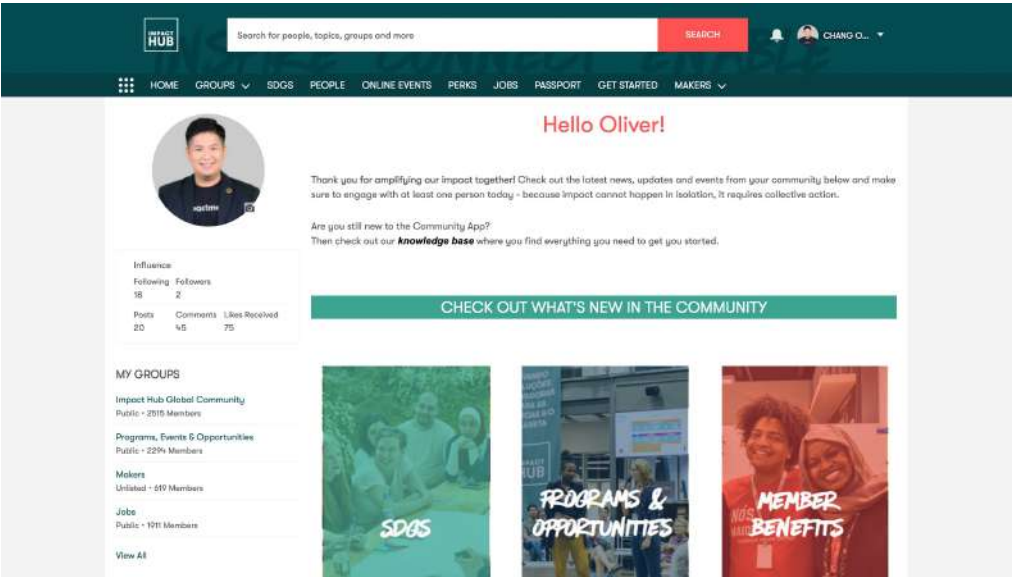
IMPACT HUB

Search for people, topics, groups and more

SEARCH

CHANG O...

HOME GROUPS SDGS PEOPLE ONLINE EVENTS PERKS JOBS PASSPORT GET STARTED MAKERS

Hello Oliver!

Thank you for amplifying our impact together! Check out the latest news, updates and events from your community below and make sure to engage with at least one person today - because impact cannot happen in isolation, it requires collective action.

Are you still new to the Community App?
Then check out our **knowledge base** where you find everything you need to get you started.

Influence

| Following | Followers | |
|---|---|---|
| 18 | 2 | |
| Posts | Comments | Likes Received |
| 20 | 45 | 75 |

MY GROUPS

Impact Hub Global Community
Public • 2515 Members

Programs, Events & Opportunities
Public • 2294 Members

Makers
Unlisted • 619 Members

Jobs
Public • 1911 Members

View All

CHECK OUT WHAT'S NEW IN THE COMMUNITY

SDGS

PROGRAMS & OPPORTUNITIES

MEMBER BENEFITS